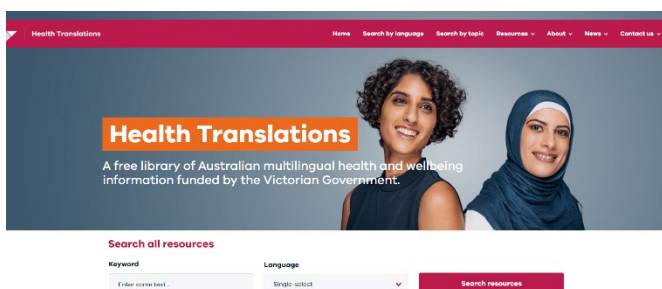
Health Translations

Home Search by language Search by topic Resources About News Contact us

Health Translations

A free library of Australian multilingual health and wellbeing information funded by the Victorian Government.

Search all resources

Keyword

Enter some text...

Language

Single select

Search resources